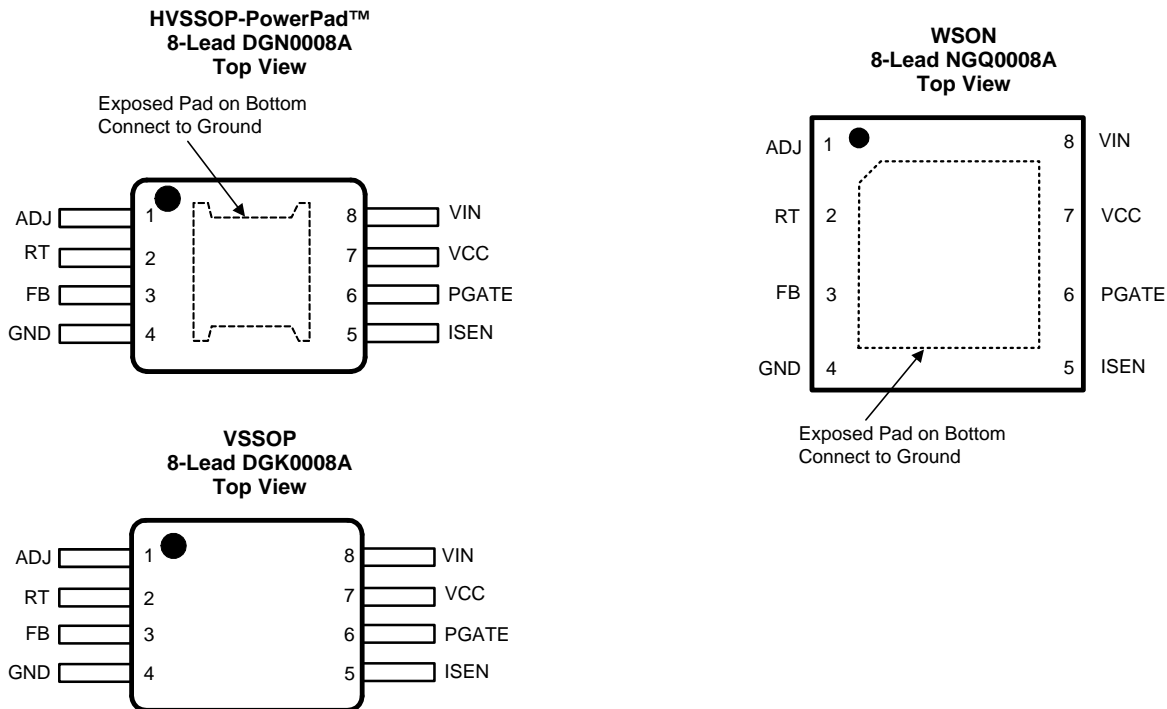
HVSSOP-PowerPad™
8-Lead DGN0008A
Top View

Exposed Pad on Bottom
Connect to Ground

ADJ 1
RT 2
FB 3
GND 4
8 VIN
7 VCC
6 PGATE
5 ISEN

WSON
8-Lead NGQ0008A
Top View

ADJ 1
RT 2
FB 3
GND 4
8 VIN
7 VCC
6 PGATE
5 ISEN

Exposed Pad on Bottom
Connect to Ground

VSSOP
8-Lead DGK0008A
Top View

ADJ 1
RT 2
FB 3
GND 4
8 VIN
7 VCC
6 PGATE
5 ISEN